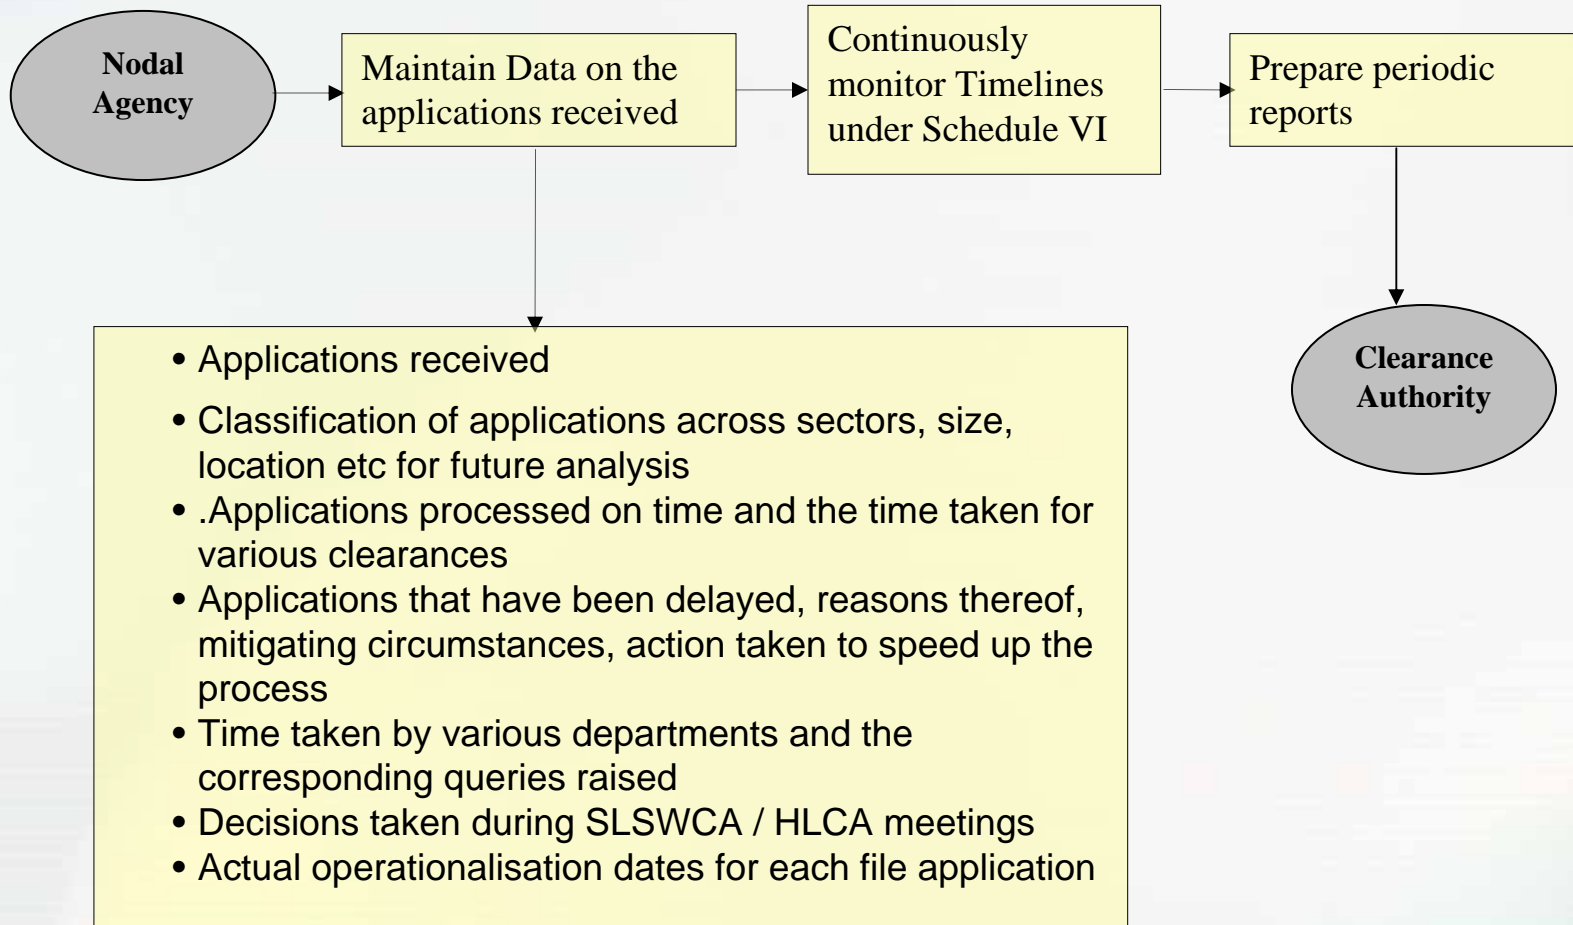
Nodal Agency

Maintain Data on the applications received

Continuously monitor Timelines under Schedule VI

Prepare periodic reports

Clearance Authority

• Applications received
• Classification of applications across sectors, size, location etc for future analysis
• .Applications processed on time and the time taken for various clearances
• Applications that have been delayed, reasons thereof, mitigating circumstances, action taken to speed up the process
• Time taken by various departments and the corresponding queries raised
• Decisions taken during SLSWCA / HLCA meetings
• Actual operationalisation dates for each file application